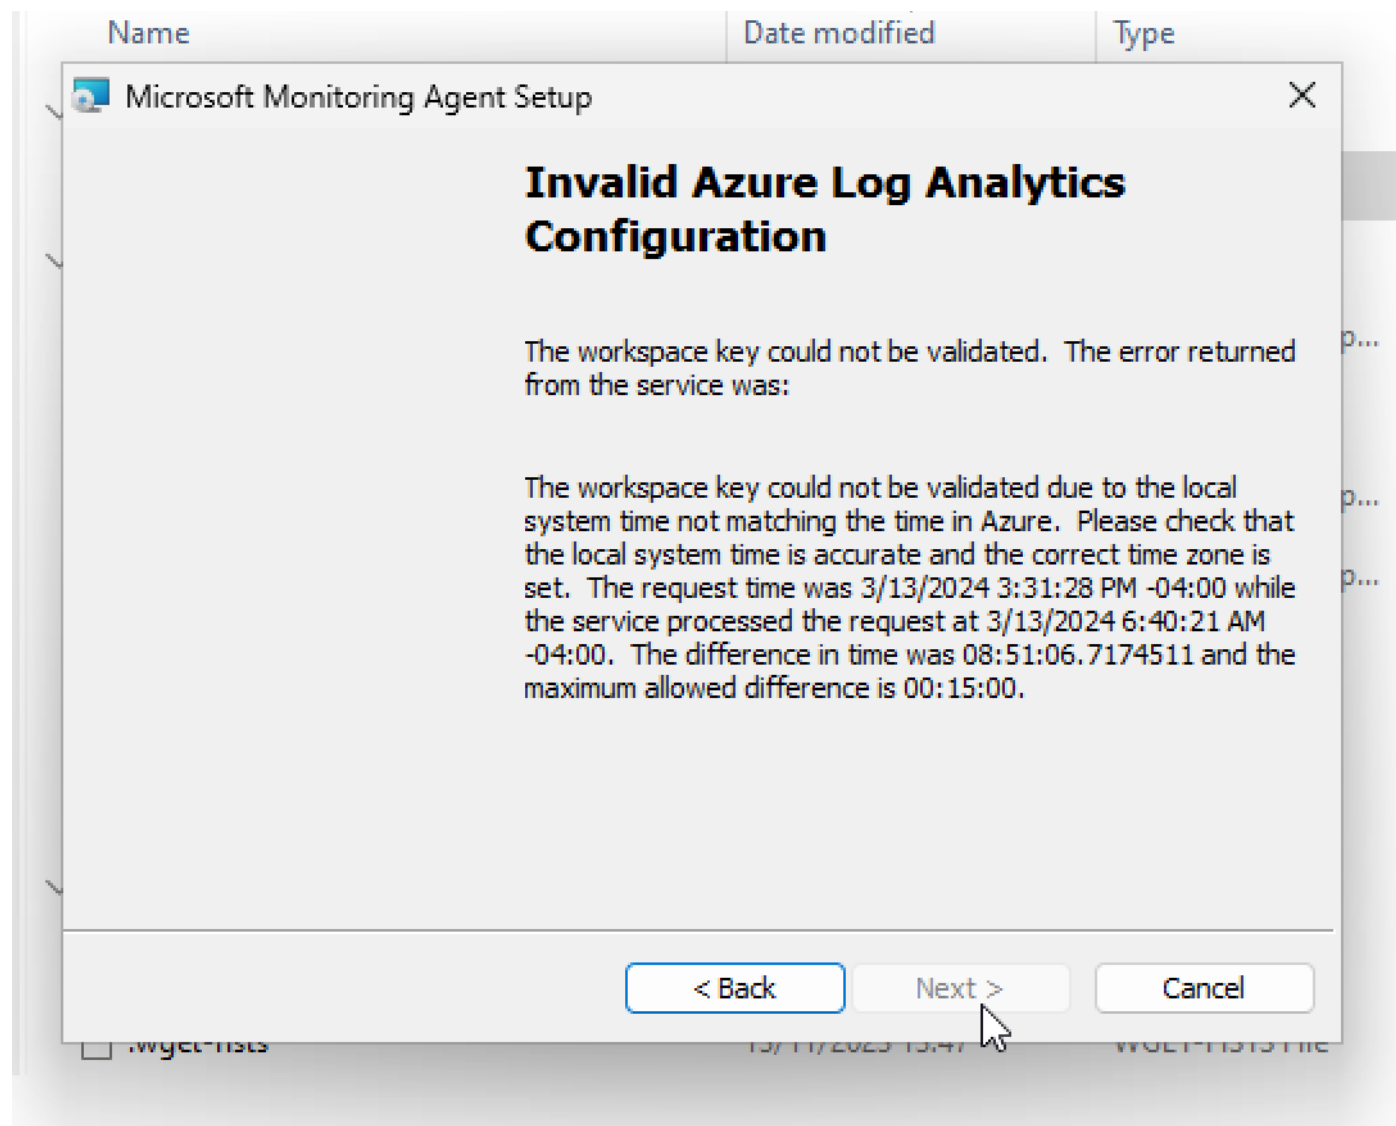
Name | Date modified | Type

Microsoft Monitoring Agent Setup

Invalid Azure Log Analytics Configuration

The workspace key could not be validated. The error returned from the service was:

The workspace key could not be validated due to the local system time not matching the time in Azure. Please check that the local system time is accurate and the correct time zone is set. The request time was 3/13/2024 3:31:28 PM -04:00 while the service processed the request at 3/13/2024 6:40:21 AM -04:00. The difference in time was 08:51:06.7174511 and the maximum allowed difference is 00:15:00.

p...
p...
p...

< Back
Next >
Cancel

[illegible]